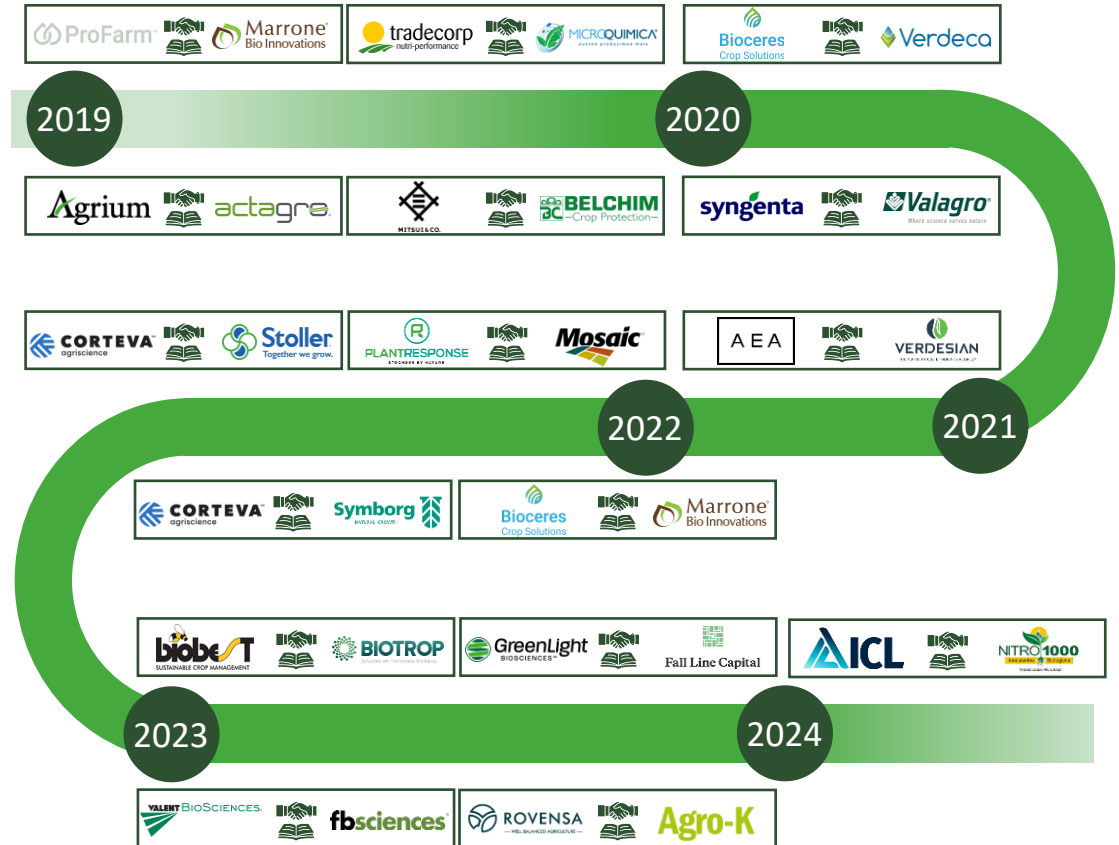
ProFarm Marrone Bio Innovations

tradecorp nutri-performance MICROQUIMICA Juntos produzimos mais

Bioceres Crop Solutions Verdeca

2019

2020

Agrium actagro

MITSUI&CO. BELCHIM Crop Protection

syngenta Valagro Where science serves nature

CORTEVA agriscience Stoller Together we grow.

PLANTRESPONSE

Mosaic

AEA

VERDESIAN

2022

2021

CORTEVA agriscience Symborg NATURAL GROWTH

Bioceres Crop Solutions Marrone Bio Innovations

biobest SUSTAINABLE CROP MANAGEMENT BIOTROP

GreenLight BIOSCIENCES Fall Line Capital

ICL NITRO 1000

2023

2024

VALENT BIOSCIENCES. fbsciences

ROVENSA WELL BALANCED AGRICULTURE Agro-K